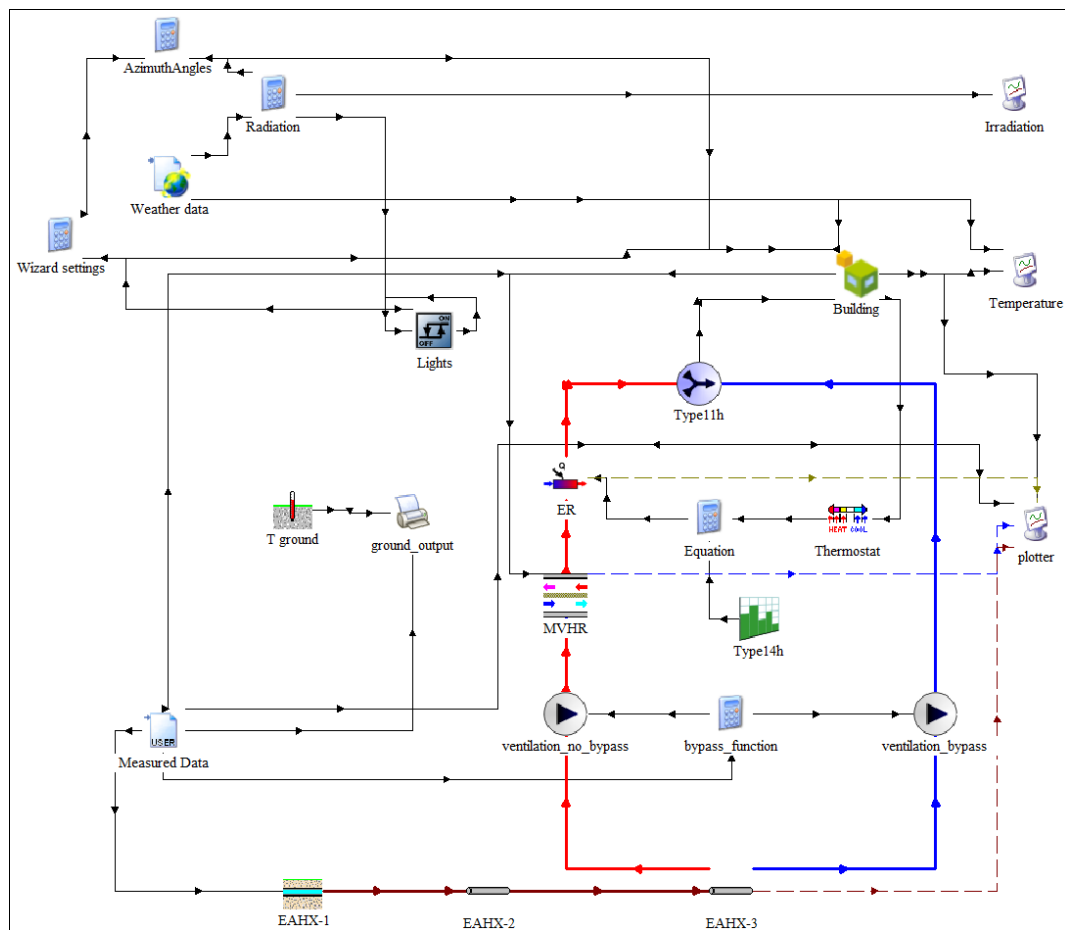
AzimuthAngles
Radiation
Irradiation
Weather data
Wizard settings
Building
Temperature
Lights
Type11h
ER
T ground
ground_output
Equation
Thermostat
plotter
MVHR
Type14h
Measured Data
ventilation_no_bypass
bypass_function
ventilation_bypass
EAHX-1
EAHX-2
EAHX-3